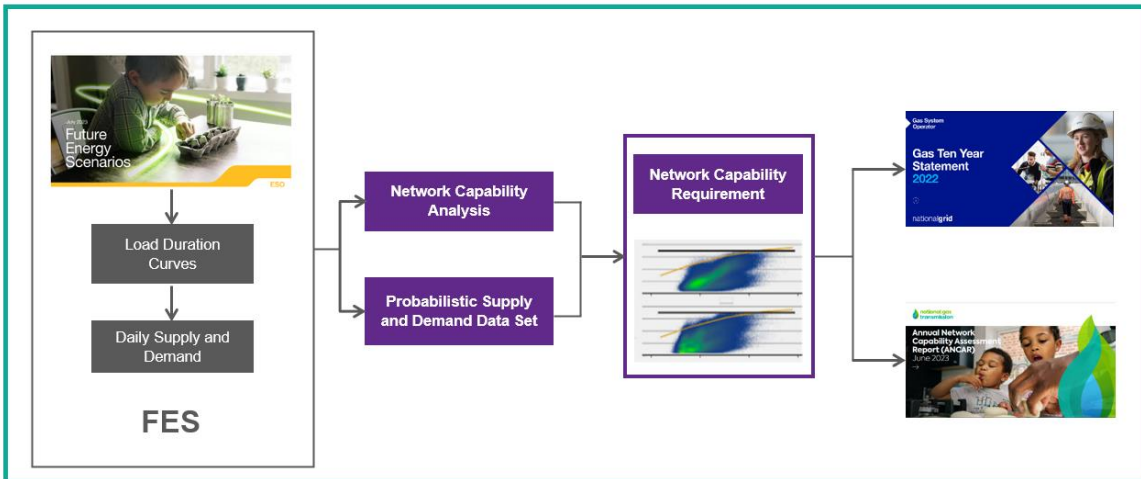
June 2023
Future Energy Scenarios
ESO

Load Duration Curves

Daily Supply and Demand

FES

Network Capability Analysis

Probabilistic Supply and Demand Data Set

Network Capability Requirement

Gas System Operator
Gas Ten Year Statement
2022
nationalgrid

national gas transmission
Annual Network Capability Assessment Report (ANCAR)
June 2023